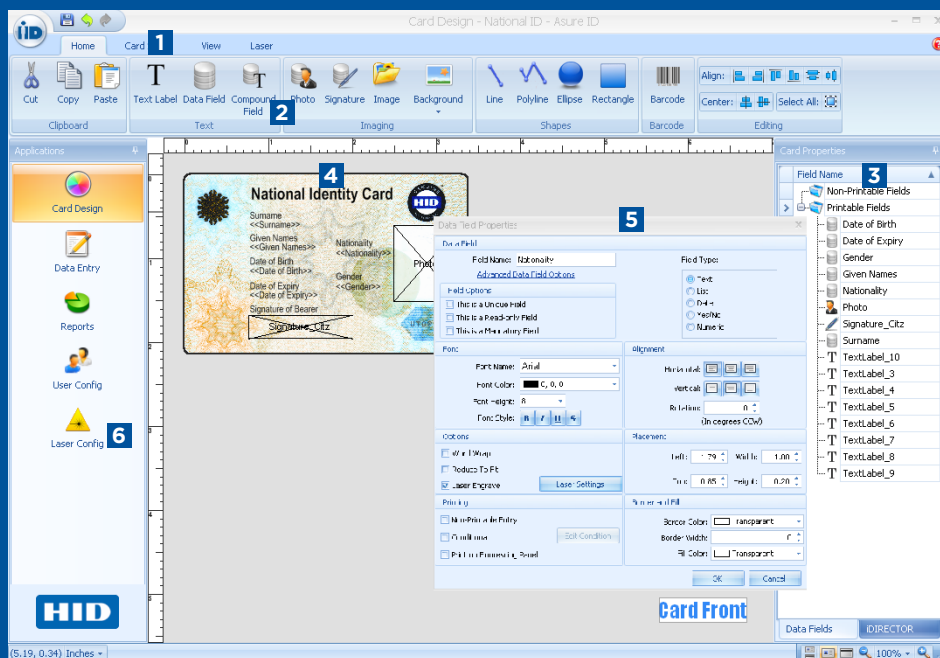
Card Design - National ID - Asure ID

Home Card 1 View Laser

Cut Copy Paste
Clipboard

Text Label Data Field Compound Field 2
Text

Photo Signature Image Background
Imaging

Line Polyline Ellipse Rectangle
Shapes

Barcode
Barcode

Align: Center: Select All:
Editing

Applications

Card Design
Data Entry
Reports
User Config
Laser Config 6

HID

4

National Identity Card
HID

Surname
<<Surname>>
Given Names
<<Given Names>>
Date of Birth
<<Date of Birth>>
Date of Expiry
<<Date of Expiry>>
Signature of Bearer
Signature_Citz
Nationality
<<Nationality>>
Gender
<<Gender>>
Photo

5
Data Field Properties

Data Field
Field Name: Nationality
Advanced Data Field Options
Field Type:
Text
List
Date
Yes/No
Numeric

Field Options
This is a Unique Field
This is a Read-only Field
This is a Mandatory Field

Font
Font Name: Arial
Font Color: 0, 0, 0
Font Height: 8
Font Style: B I U S

Alignment
Horizontal:
Vertical:
Rotation: 0
(in degrees CCW)

Options
Word Wrap
Reduce To Fit
Laser Engrave
Laser Settings

Placement
Left: 1.79 Width: 1.00
Top: 0.85 Height: 0.20

Printing
Non-Printable Entry
Conditional
Edit Condition
Print on Processing Board

Border and Fill
Border Color: Transparent
Border Width: 0
Fill Color: Transparent

OK Cancel

Card Front

Card Properties
3
Field Name
Non-Printable Fields
Printable Fields
Date of Birth
Date of Expiry
Gender
Given Names
Nationality
Photo
Signature_Citz
Surname
TextLabel_10
TextLabel_3
TextLabel_4
TextLabel_5
TextLabel_6
TextLabel_7
TextLabel_8
TextLabel_9

Data Fields iDIRECTOR

(5.19, 0.34) Inches
100%